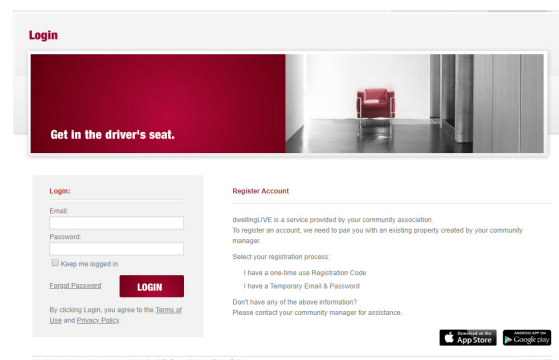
Login

Get in the driver's seat.

Login:

Email:

Password:

Keep me logged in

Forgot Password

LOGIN

By clicking Login, you agree to the Terms of Use and Privacy Policy.

Register Account

dwellingLIVE is a service provided by your community association.
To register an account, we need to pair you with an existing property created by your community manager.

Select your registration process:

I have a one-time use Registration Code

I have a Temporary Email & Password

Don't have any of the above information?
Please contact your community manager for assistance.

Download on the App Store

ANDROID APP ON Google play